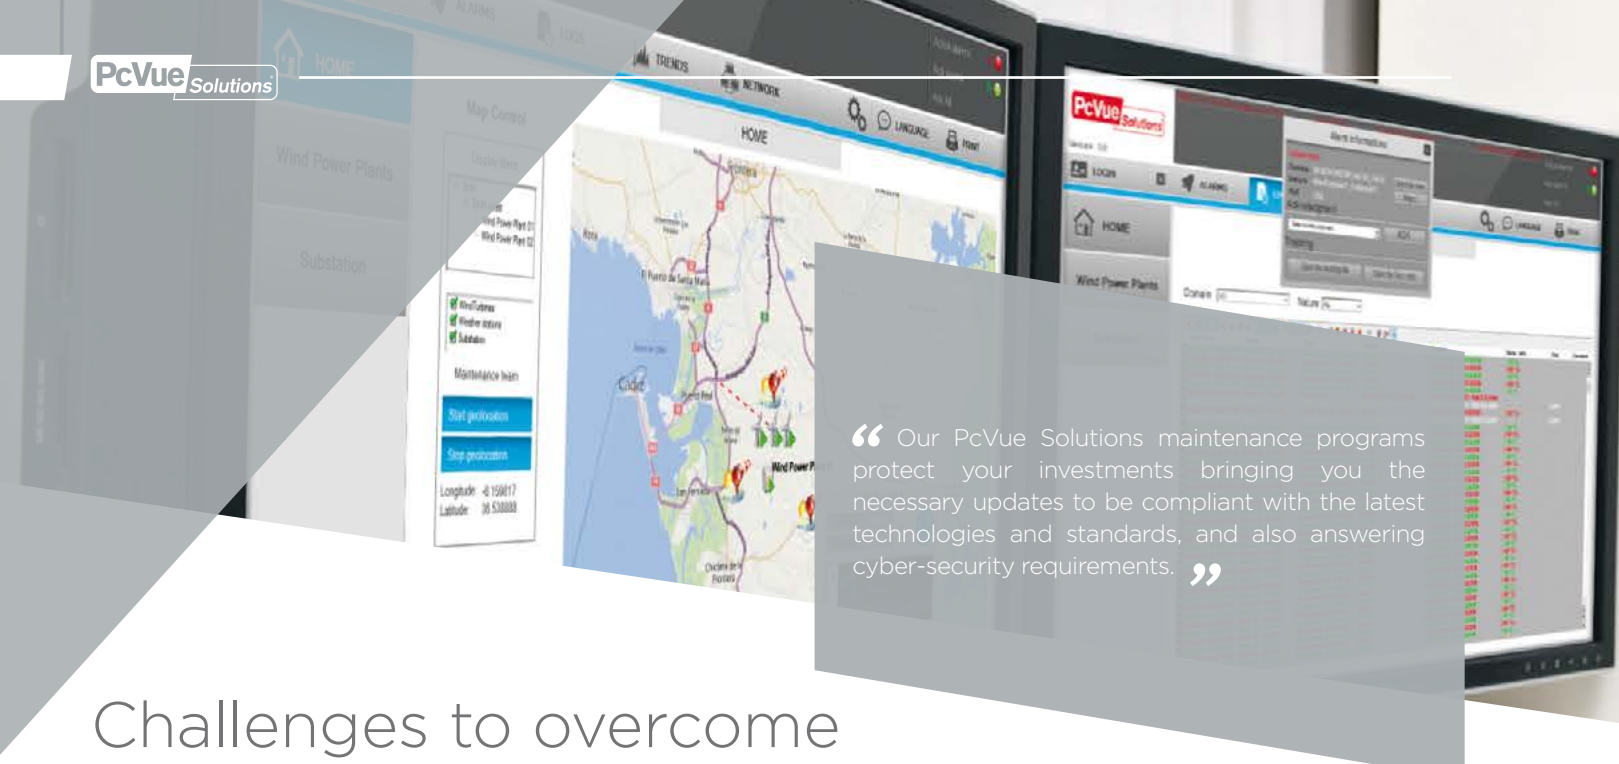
PcVue Solutions

HOME
ALARMS
LOGS
TRENDS
NETWORK
LANGUAGE
PRINT
HOME
Map Control
Wind Power Plants
Substation
Wind Power Plant 01
Wind Power Plant 02
Wind Turbines
Weather stations
Substation
Maintenance team
Start geolocation
Stop geolocation
Longitude -6.159817
Latitude 36.538888
Cádiz
Wind Power P

PcVue Solutions
LOGIN
ALARMS
HOME
Wind Power Plants
Domain
Nature
Alarm information

“ Our PcVue Solutions maintenance programs protect your investments bringing you the necessary updates to be compliant with the latest technologies and standards, and also answering cyber-security requirements. ”

Challenges to overcome